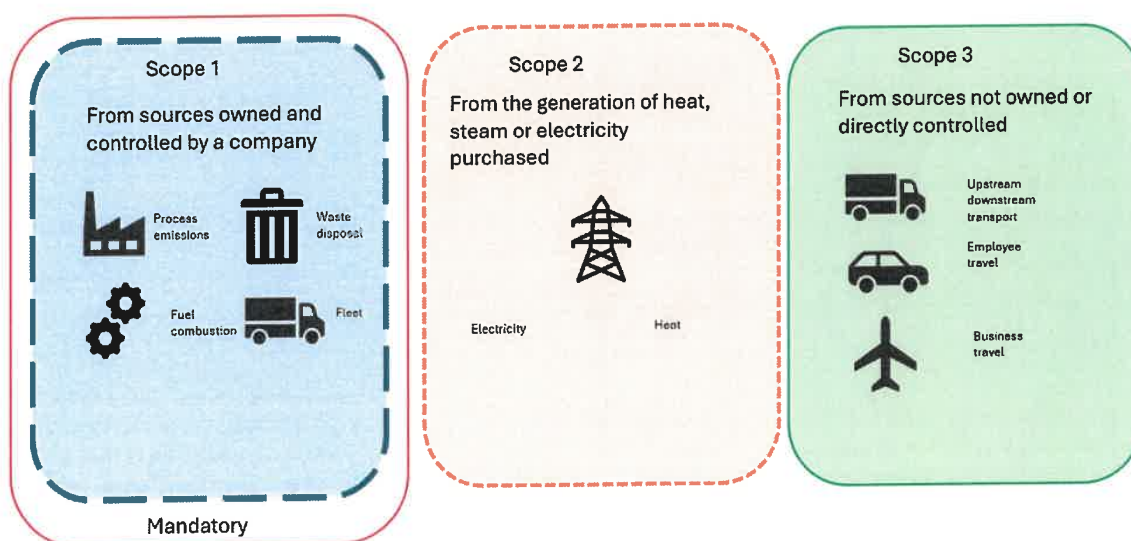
Scope 1

From sources owned and controlled by a company

Process emissions

Waste disposal

Fuel combustion

Fleet

Mandatory

Scope 2

From the generation of heat, steam or electricity purchased

Electricity

Heat

Scope 3

From sources not owned or directly controlled

Upstream downstream transport

Employee travel

Business travel